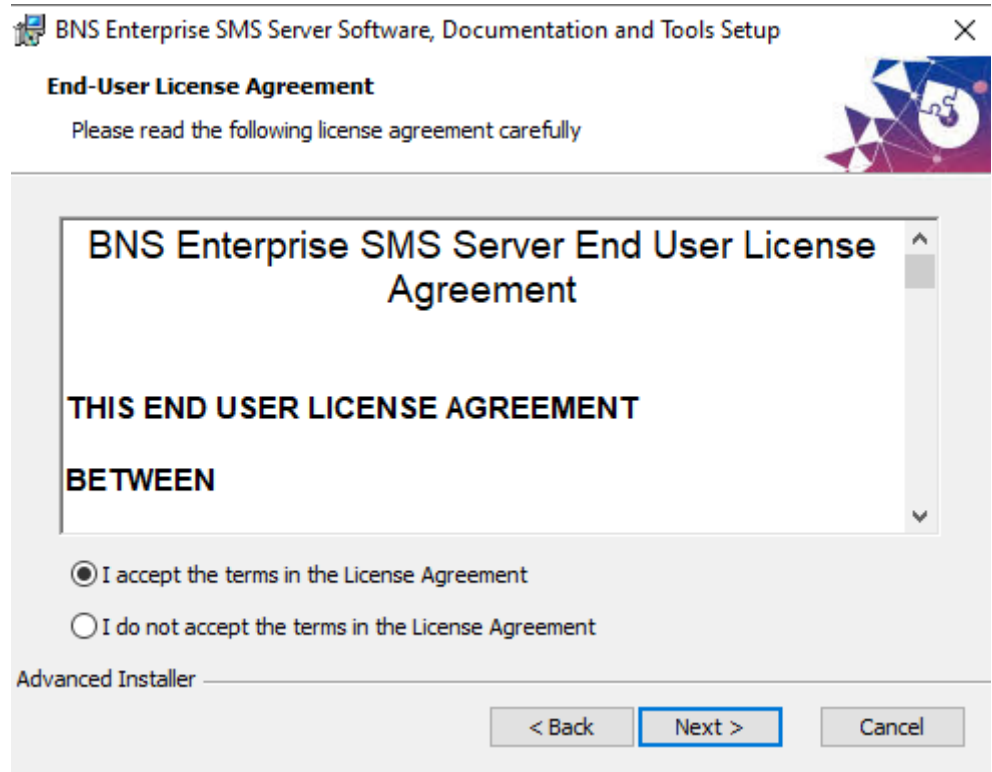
BNS Enterprise SMS Server Software, Documentation and Tools Setup

End-User License Agreement

Please read the following license agreement carefully

BNS Enterprise SMS Server End User License Agreement

THIS END USER LICENSE AGREEMENT

BETWEEN

I accept the terms in the License Agreement

I do not accept the terms in the License Agreement

Advanced Installer

< Back Next > Cancel